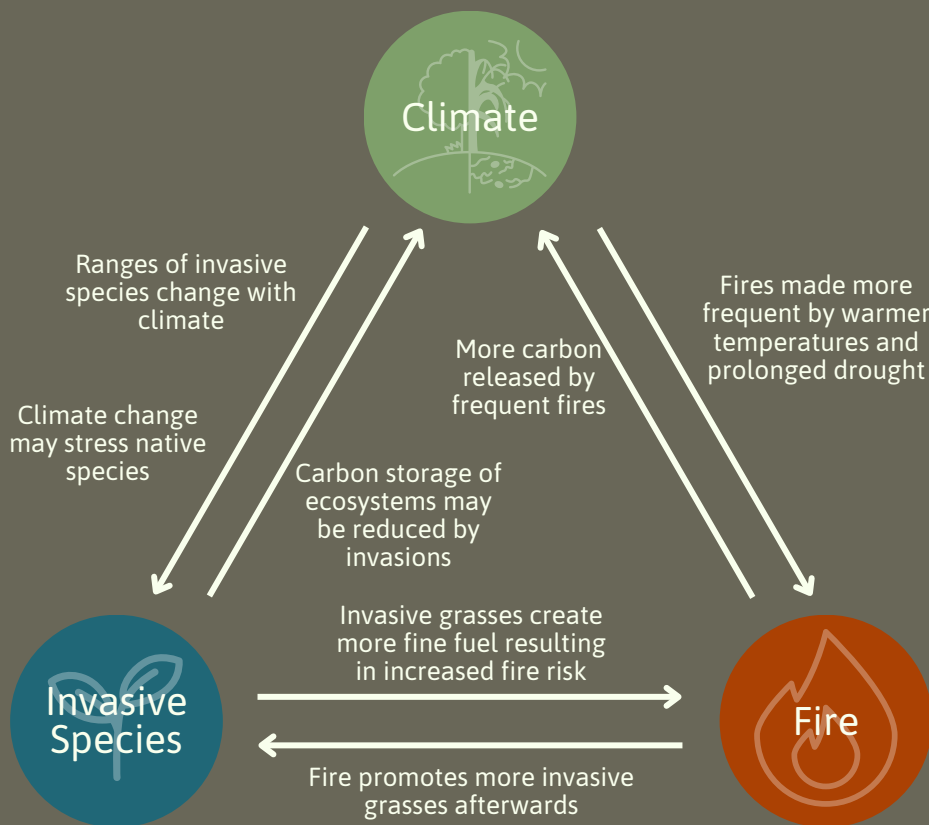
Climate

Ranges of invasive species change with climate

Climate change may stress native species

Carbon storage of ecosystems may be reduced by invasions

More carbon released by frequent fires

Fires made more frequent by warmer temperatures and prolonged drought

Invasive Species

Invasive grasses create more fine fuel resulting in increased fire risk

Fire promotes more invasive grasses afterwards

Fire